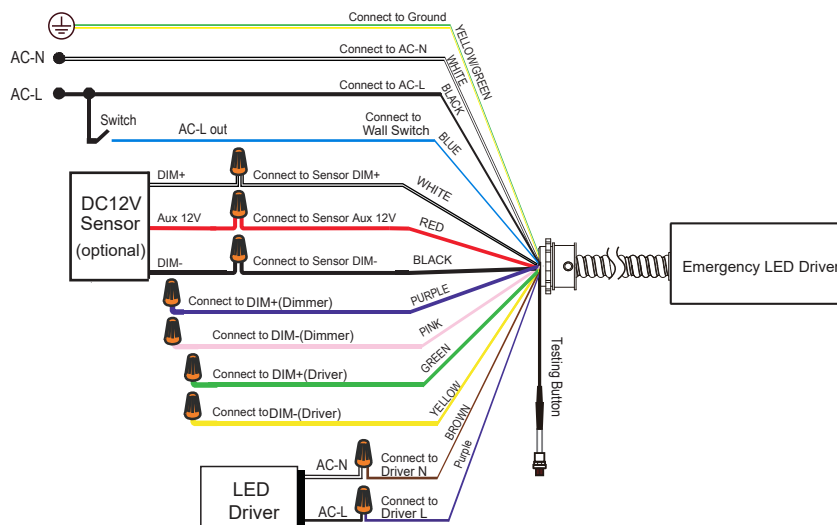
Connect to Ground
YELLOW/GREEN
AC-N
Connect to AC-N
WHITE
AC-L
Connect to AC-L
BLACK
Switch
AC-L out
Connect to Wall Switch
BLUE
DC12V Sensor (optional)
DIM+
Connect to Sensor DIM+
WHITE
Aux 12V
Connect to Sensor Aux 12V
RED
DIM-
Connect to Sensor DIM-
BLACK
Emergency LED Driver
Connect to DIM+(Dimmer)
PURPLE
Connect to DIM-(Dimmer)
PINK
Connect to DIM+(Driver)
GREEN
Connect to DIM-(Driver)
YELLOW
BROWN
Purple
Testing Button
LED Driver
AC-N
Connect to Driver N
AC-L
Connect to Driver L